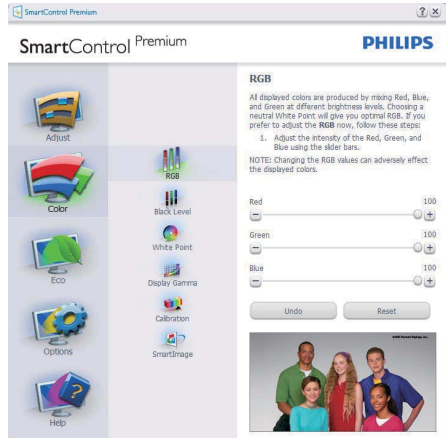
SmartControl Premium

?  X

SmartControl Premium

PHILIPS

Adjust

Color

Eco

Options

Help

RGB

Black Level

White Point

Display Gamma

Calibration

SmartImage

RGB

All displayed colors are produced by mixing Red, Blue, and Green at different brightness levels. Choosing a neutral White Point will give you optimal RGB. If you prefer to adjust the RGB now, follow these steps:

1. Adjust the intensity of the Red, Green, and Blue using the slider bars.

NOTE: Changing the RGB values can adversely effect the displayed colors.

Red 100

Green 100

Blue 100

Undo

Reset